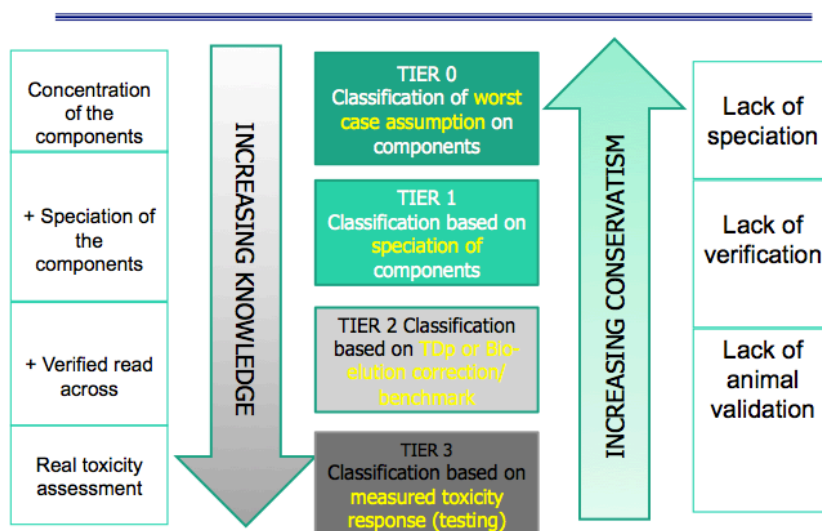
Concentration of the components

+ Speciation of the components

+ Verified read across

Real toxicity assessment

INCREASING KNOWLEDGE

TIER 0
Classification of worst case assumption on components

TIER 1
Classification based on speciation of components

TIER 2 Classification based on TDp or Bio-elution correction/ benchmark

TIER 3
Classification based on measured toxicity response (testing)

INCREASING CONSERVATISM

Lack of speciation

Lack of verification

Lack of animal validation